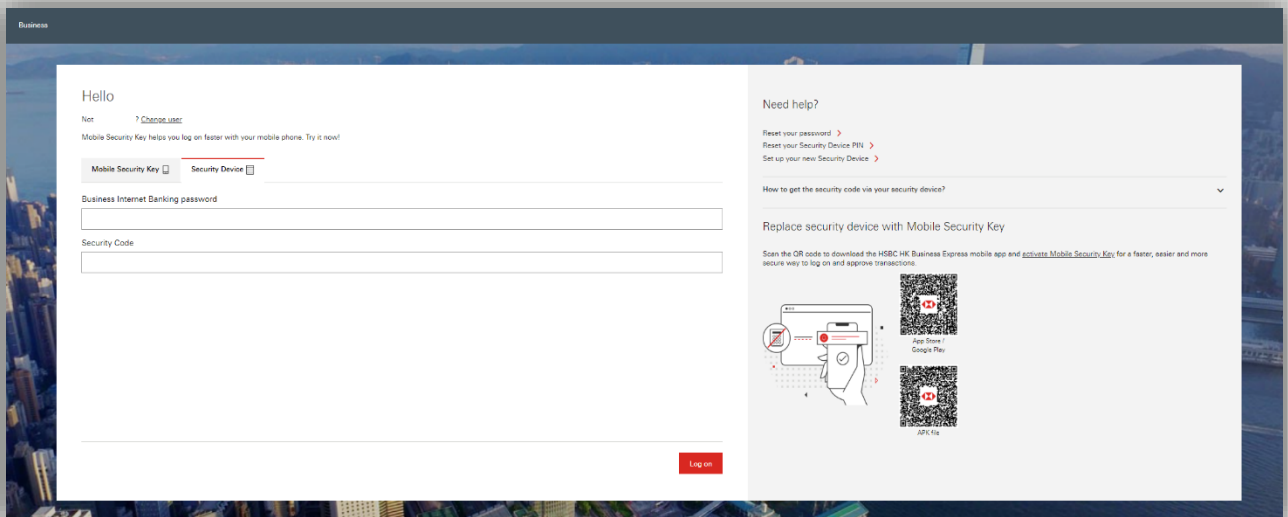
Business

Hello

Not ? Change user

Mobile Security Key helps you log on faster with your mobile phone. Try it now!

Mobile Security Key

Security Device

Business Internet Banking password

Security Code

Log on

Need help?

Reset your password

Reset your Security Device PIN

Set up your new Security Device

How to get the security code via your security device?

Replace security device with Mobile Security Key

Scan the QR code to download the HSBC HK Business Express mobile app and activate Mobile Security Key for a faster, easier and more secure way to log on and approve transactions.

App Store / Google Play

APK file